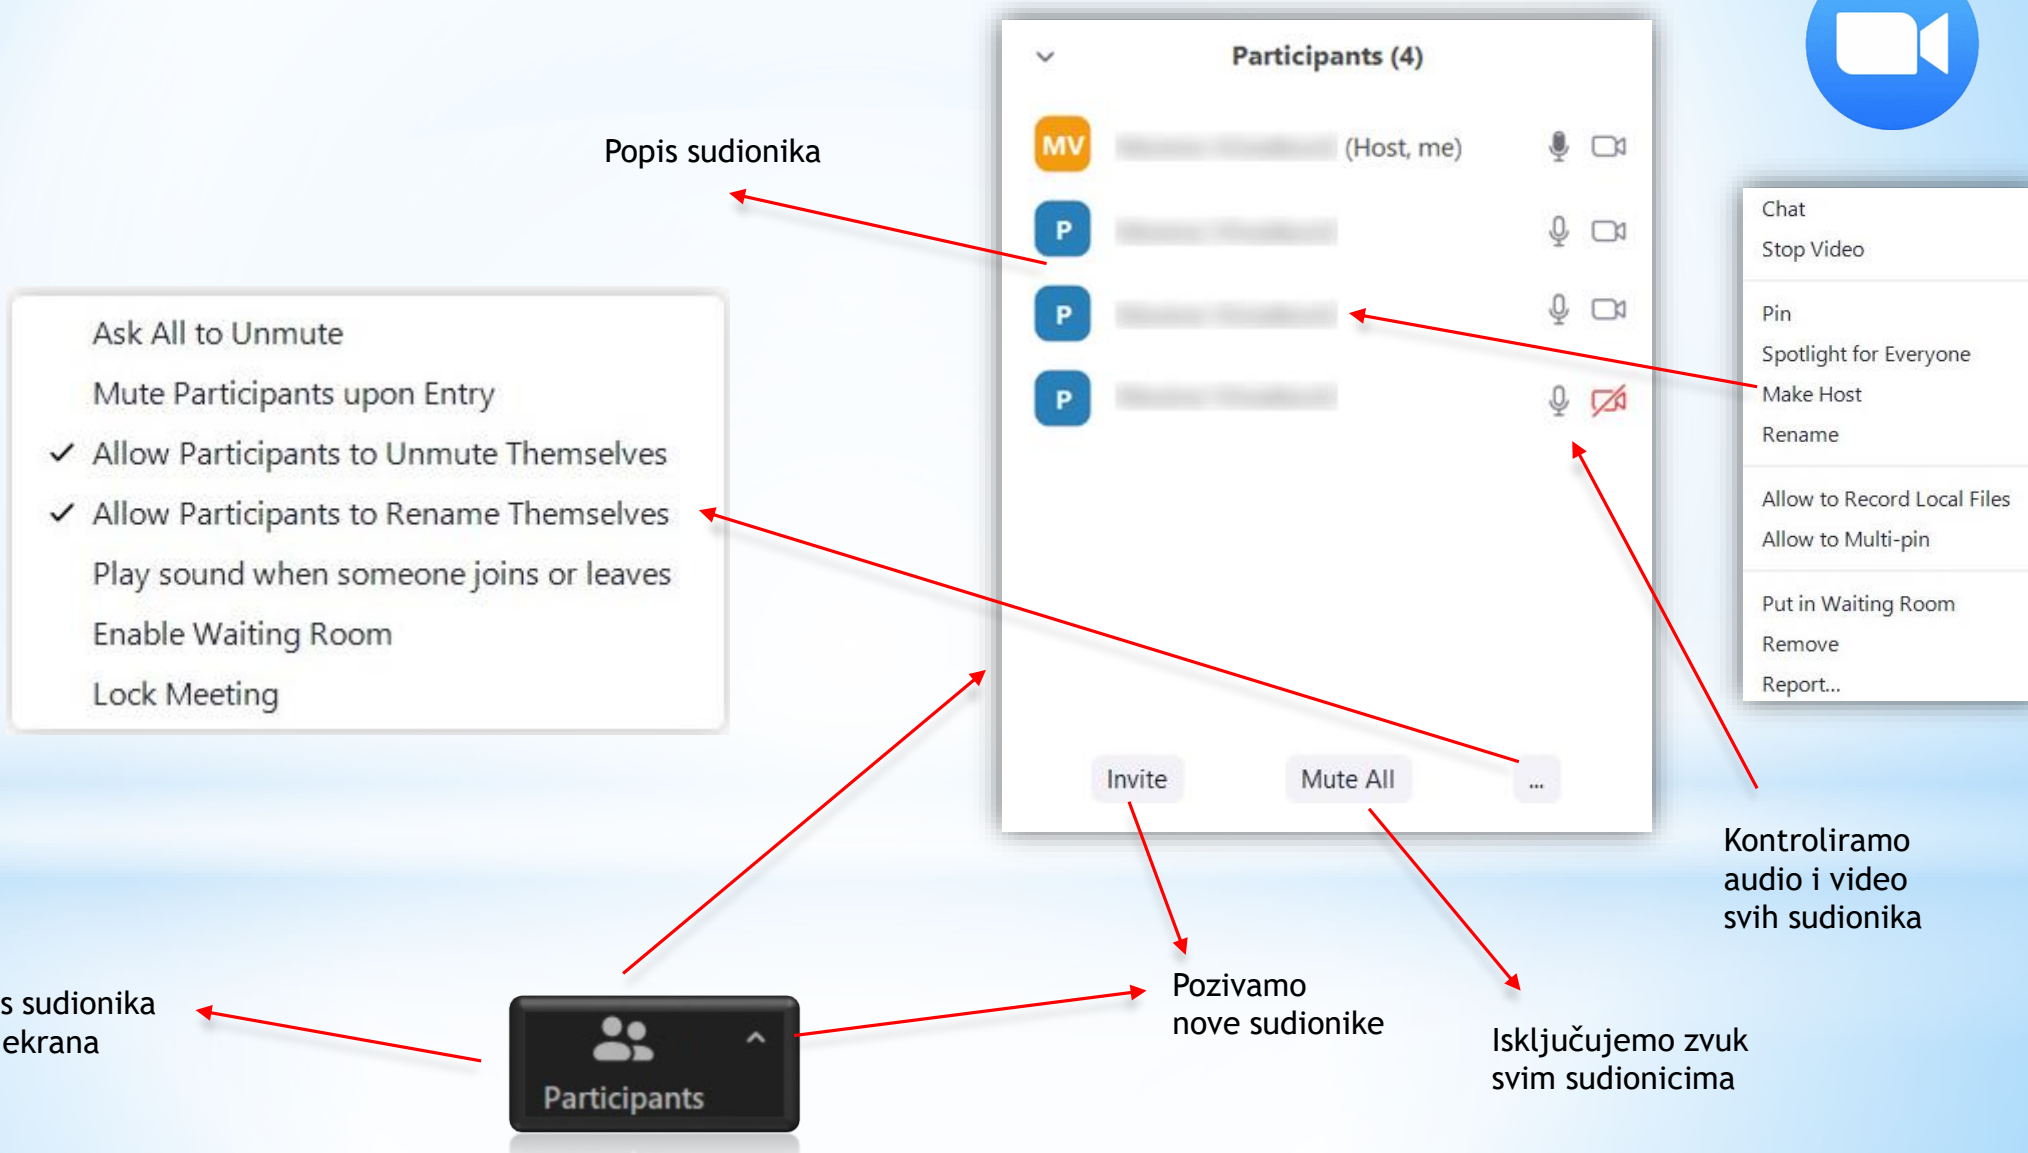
Participants (4)

MV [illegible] (Host, me)

P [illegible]

P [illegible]

P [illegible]

Popis sudionika

Chat
Stop Video

Pin
Spotlight for Everyone
Make Host
Rename

Allow to Record Local Files
Allow to Multi-pin

Put in Waiting Room
Remove
Report...

Ask All to Unmute
Mute Participants upon Entry
✓ Allow Participants to Unmute Themselves
✓ Allow Participants to Rename Themselves
Play sound when someone joins or leaves
Enable Waiting Room
Lock Meeting

Invite
Mute All
...

Kontroliramo audio i video svih sudionika

s sudionika ekrana

Participants

Pozivamo nove sudionike

Isključujemo zvuk svim sudionicima